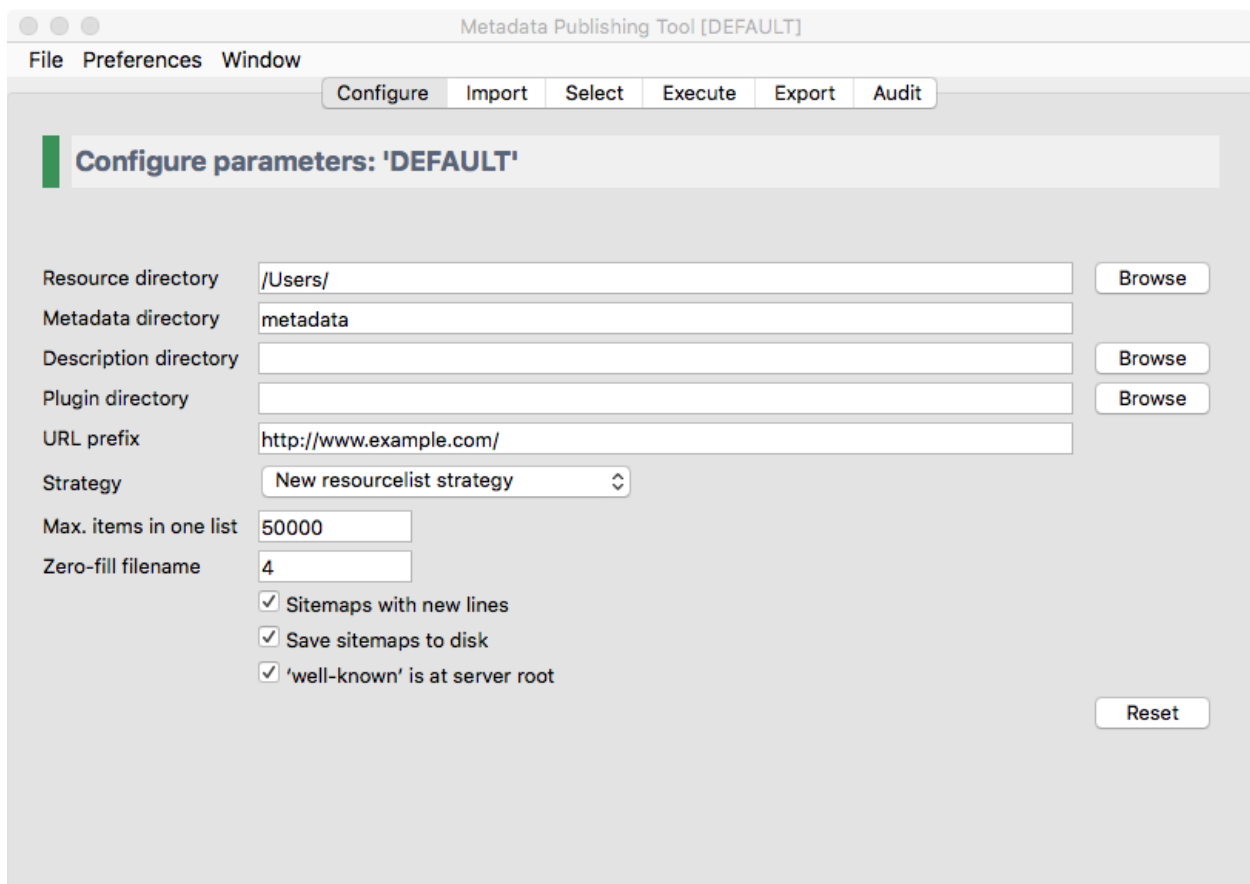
Metadata Publishing Tool [DEFAULT]

File Preferences Window

Configure Import Select Execute Export Audit

Configure parameters: 'DEFAULT'

Resource directory /Users/ Browse

Metadata directory metadata

Description directory Browse

Plugin directory Browse

URL prefix http://www.example.com/

Strategy New resourcelist strategy

Max. items in one list 50000

Zero-fill filename 4

✓ Sitemaps with new lines

✓ Save sitemaps to disk

✓ 'well-known' is at server root

Reset